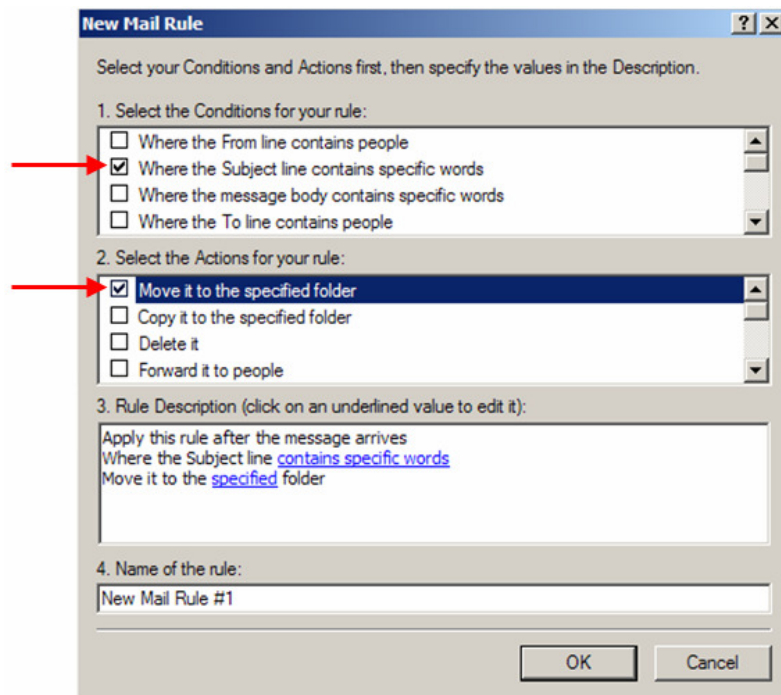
New Mail Rule

?

Select your Conditions and Actions first, then specify the values in the Description.

1. Select the Conditions for your rule:

☐ Where the From line contains people
☑ Where the Subject line contains specific words
☐ Where the message body contains specific words
☐ Where the To line contains people

2. Select the Actions for your rule:

☑ Move it to the specified folder
☐ Copy it to the specified folder
☐ Delete it
☐ Forward it to people

3. Rule Description (click on an underlined value to edit it):

Apply this rule after the message arrives
Where the Subject line contains specific words
Move it to the specified folder

4. Name of the rule:

New Mail Rule #1

OK

Cancel